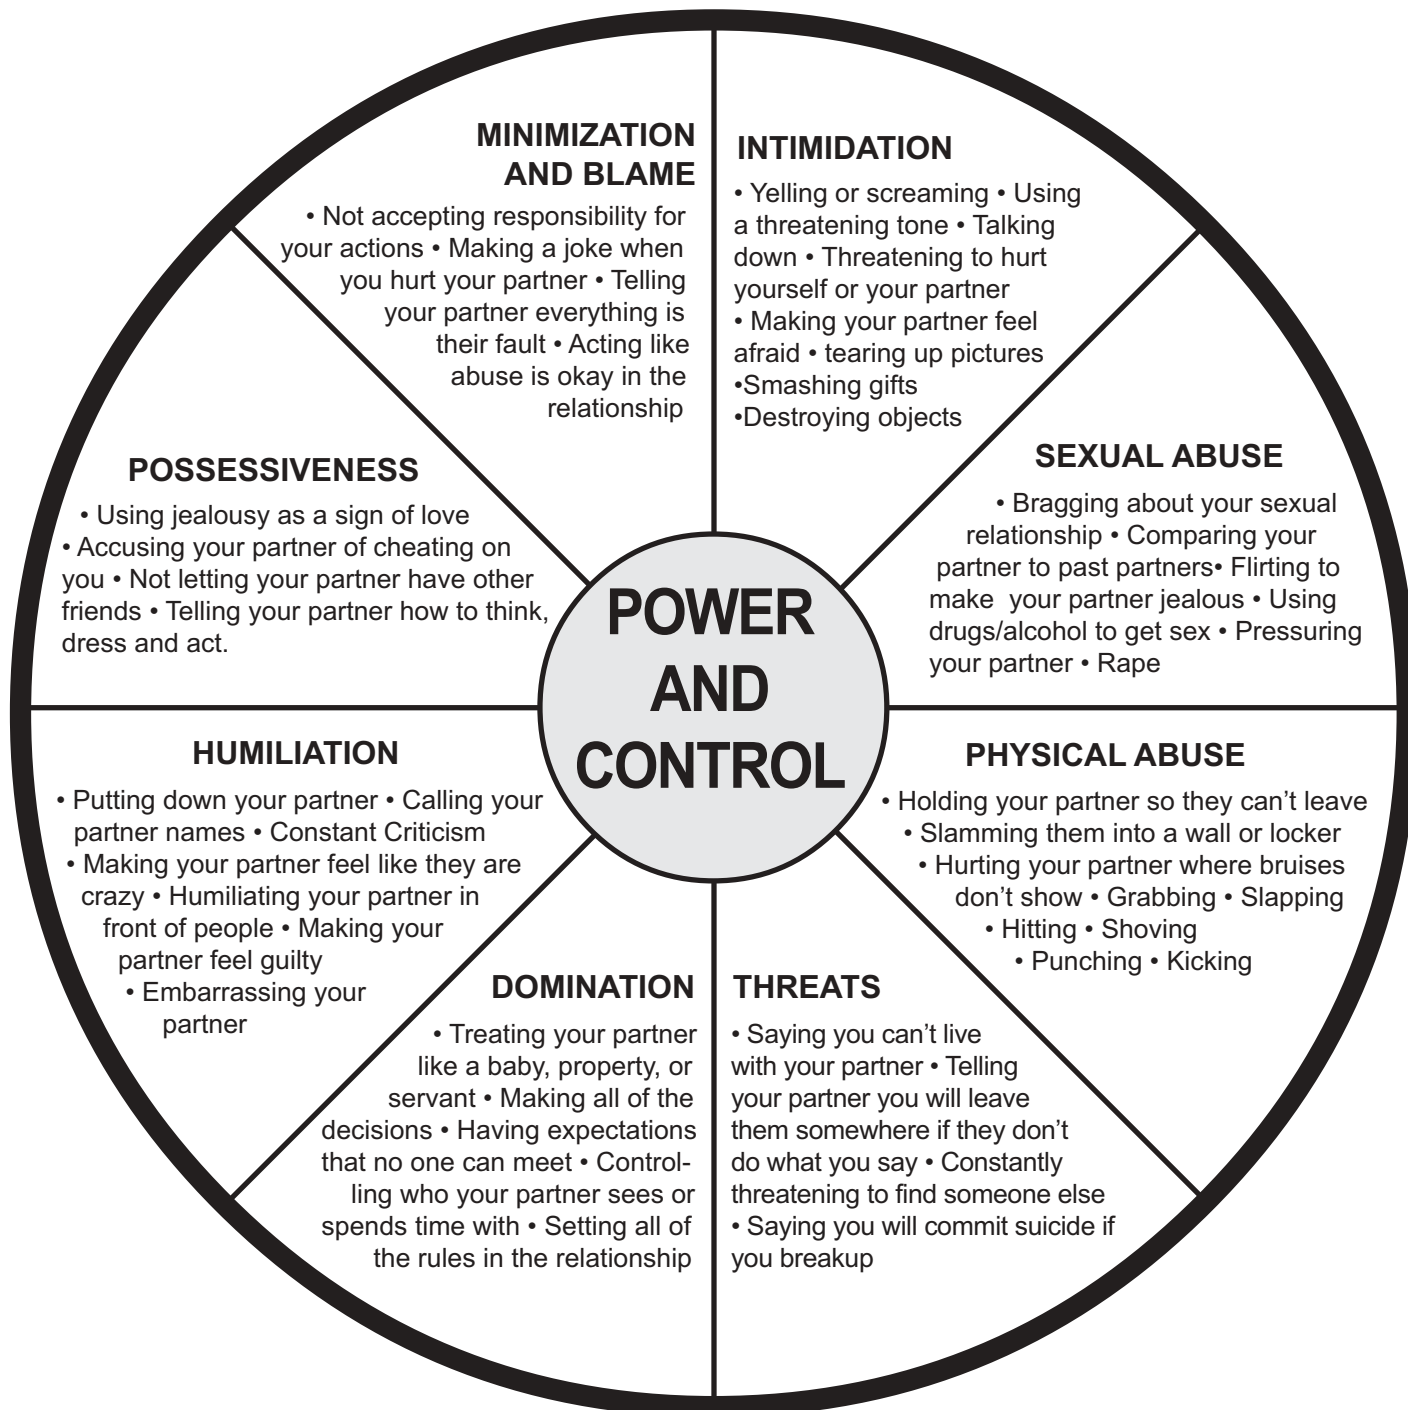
MINIMIZATION AND BLAME

• Not accepting responsibility for your actions • Making a joke when you hurt your partner • Telling your partner everything is their fault • Acting like abuse is okay in the relationship

INTIMIDATION

• Yelling or screaming • Using a threatening tone • Talking down • Threatening to hurt yourself or your partner • Making your partner feel afraid • tearing up pictures •Smashing gifts •Destroying objects

POSSESSIVENESS

• Using jealousy as a sign of love • Accusing your partner of cheating on you • Not letting your partner have other friends • Telling your partner how to think, dress and act.

SEXUAL ABUSE

• Bragging about your sexual relationship • Comparing your partner to past partners• Flirting to make your partner jealous • Using drugs/alcohol to get sex • Pressuring your partner • Rape

POWER AND CONTROL

HUMILIATION

• Putting down your partner • Calling your partner names • Constant Criticism • Making your partner feel like they are crazy • Humiliating your partner in front of people • Making your partner feel guilty • Embarrassing your partner

PHYSICAL ABUSE

• Holding your partner so they can't leave • Slamming them into a wall or locker • Hurting your partner where bruises don't show • Grabbing • Slapping • Hitting • Shoving • Punching • Kicking

DOMINATION

• Treating your partner like a baby, property, or servant • Making all of the decisions • Having expectations that no one can meet • Controlling who your partner sees or spends time with • Setting all of the rules in the relationship

THREATS

• Saying you can't live with your partner • Telling your partner you will leave them somewhere if they don't do what you say • Constantly threatening to find someone else • Saying you will commit suicide if you breakup